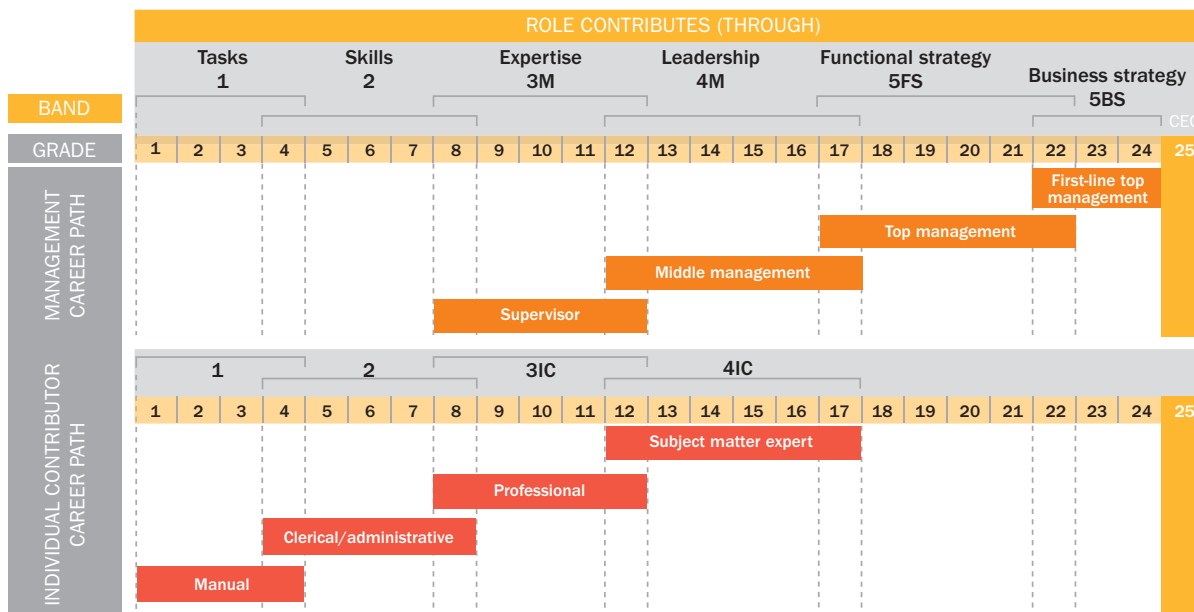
ROLE CONTRIBUTES (THROUGH)

Tasks 1
Skills 2
Expertise 3M
Leadership 4M
Functional strategy 5FS
Business strategy 5BS

BAND

CEO

GRADE

| 1 | 2 | 3 | 4 | 5 | 6 | 7 | 8 | 9 | 10 | 11 | 12 | 13 | 14 | 15 | 16 | 17 | 18 | 19 | 20 | 21 | 22 | 23 | 24 | 25 |
|---|---|---|---|---|---|---|---|---|---|---|---|---|---|---|---|---|---|---|---|---|---|---|---|---|

MANAGEMENT CAREER PATH

First-line top management
Top management
Middle management
Supervisor

1
2
3IC
4IC

| 1 | 2 | 3 | 4 | 5 | 6 | 7 | 8 | 9 | 10 | 11 | 12 | 13 | 14 | 15 | 16 | 17 | 18 | 19 | 20 | 21 | 22 | 23 | 24 | 25 |
|---|---|---|---|---|---|---|---|---|---|---|---|---|---|---|---|---|---|---|---|---|---|---|---|---|

INDIVIDUAL CONTRIBUTOR CAREER PATH

Subject matter expert
Professional
Clerical/administrative
Manual